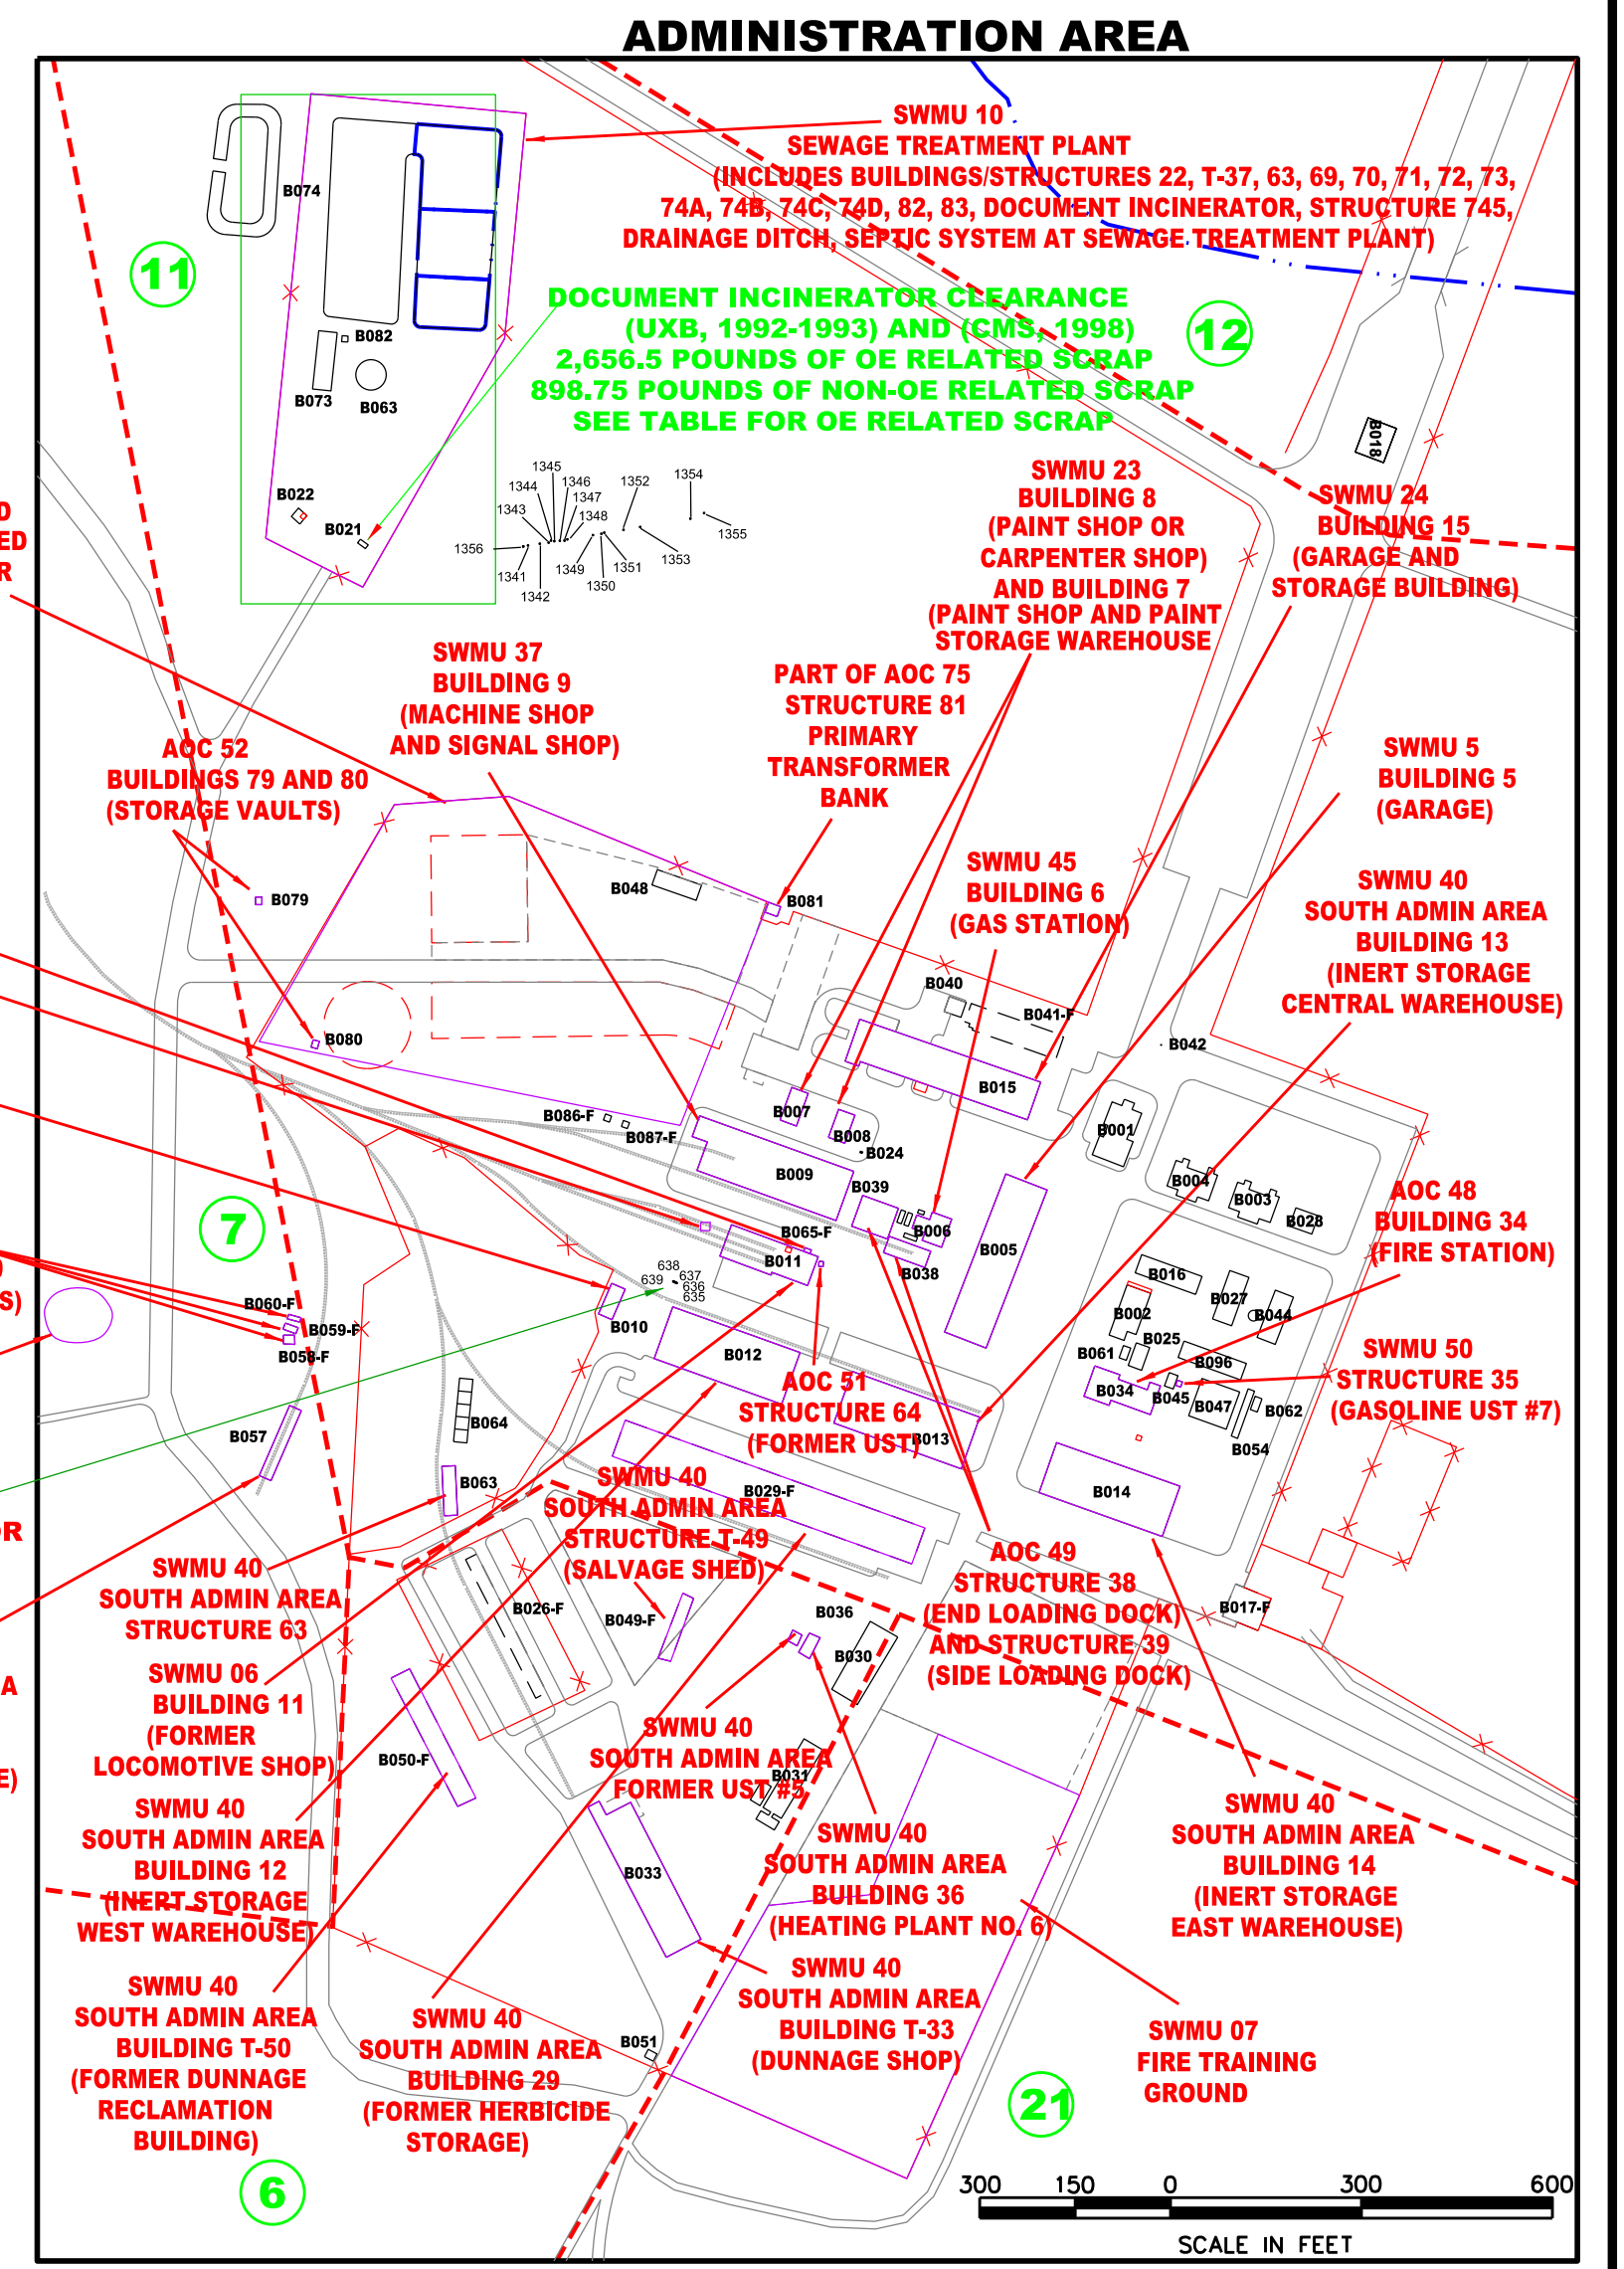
ADMINISTRATION AREA

SWMU 10
SEWAGE TREATMENT PLANT
(INCLUDES BUILDINGS/STRUCTURES 22, T-37, 63, 69, 70, 71, 72, 73, 74A, 74B, 74C, 74D, 82, 83, DOCUMENT INCINERATOR, STRUCTURE 745, DRAINAGE DITCH, SEPTIC SYSTEM AT SEWAGE TREATMENT PLANT)

B074

11

12

DOCUMENT INCINERATOR CLEARANCE
(UXB, 1992-1993) AND (CMS, 1998)
2,656.5 POUNDS OF OE RELATED SCRAP
898.75 POUNDS OF NON-OE RELATED SCRAP
SEE TABLE FOR OE RELATED SCRAP

B082
B073
B063
B022
B021
B018

1345 1344 1346 1347 1343 1348 1352 1354 1355 1356 1341 1342 1349 1351 1350 1353

SWMU 23
BUILDING 8
(PAINT SHOP OR CARPENTER SHOP)
AND BUILDING 7
(PAINT SHOP AND PAINT STORAGE WAREHOUSE

SWMU 24
BUILDING 15
(GARAGE AND STORAGE BUILDING)

SWMU 37
BUILDING 9
(MACHINE SHOP AND SIGNAL SHOP)

PART OF AOC 75
STRUCTURE 81
PRIMARY
TRANSFORMER
BANK

AOC 52
BUILDINGS 79 AND 80
(STORAGE VAULTS)

SWMU 5
BUILDING 5
(GARAGE)

SWMU 45
BUILDING 6
(GAS STATION)

SWMU 40
SOUTH ADMIN AREA
BUILDING 13
(INERT STORAGE
CENTRAL WAREHOUSE)

B048
B081
B079
B040
B041-F
B042
B080
B015
B001
B086-F
B087-F
B007
B008
B024
B009
B039
B004
B003
B028
B065-F
B006
B005
B011
B038
7
638 639 637 636 635
B060-F
B059-F
B058-F
B010
B016
B027
B002
B044
B025
B061
B096
B012
B064
B057
B034
B045
B047
B062
B054
B013
B014
B063
B029-F
B026-F
B049-F
B036
B030
B017-F
B050-F
B031
B033
B051

AOC 48
BUILDING 34
(FIRE STATION)

SWMU 50
STRUCTURE 35
(GASOLINE UST #7)

AOC 51
STRUCTURE 64
(FORMER UST)

SWMU 40
SOUTH ADMIN AREA
STRUCTURE T-49
(SALVAGE SHED)

AOC 49
STRUCTURE 38
(END LOADING DOCK)
AND STRUCTURE 39
(SIDE LOADING DOCK)

SWMU 40
SOUTH ADMIN AREA
STRUCTURE 63

SWMU 06
BUILDING 11
(FORMER
LOCOMOTIVE SHOP)

SWMU 40
SOUTH ADMIN AREA
FORMER UST #5

SWMU 40
SOUTH ADMIN AREA
BUILDING 12
(INERT STORAGE
WEST WAREHOUSE)

SWMU 40
SOUTH ADMIN AREA
BUILDING 36
(HEATING PLANT NO. 6)

SWMU 40
SOUTH ADMIN AREA
BUILDING 14
(INERT STORAGE
EAST WAREHOUSE)

SWMU 40
SOUTH ADMIN AREA
BUILDING T-33
(DUNNAGE SHOP)

SWMU 40
SOUTH ADMIN AREA
BUILDING T-50
(FORMER DUNNAGE
RECLAMATION
BUILDING)

SWMU 40
SOUTH ADMIN AREA
BUILDING 29
(FORMER HERBICIDE
STORAGE)

SWMU 07
FIRE TRAINING
GROUND

21
6

D
ED
R
S)
R
A
E)

300 150 0 300 600
SCALE IN FEET